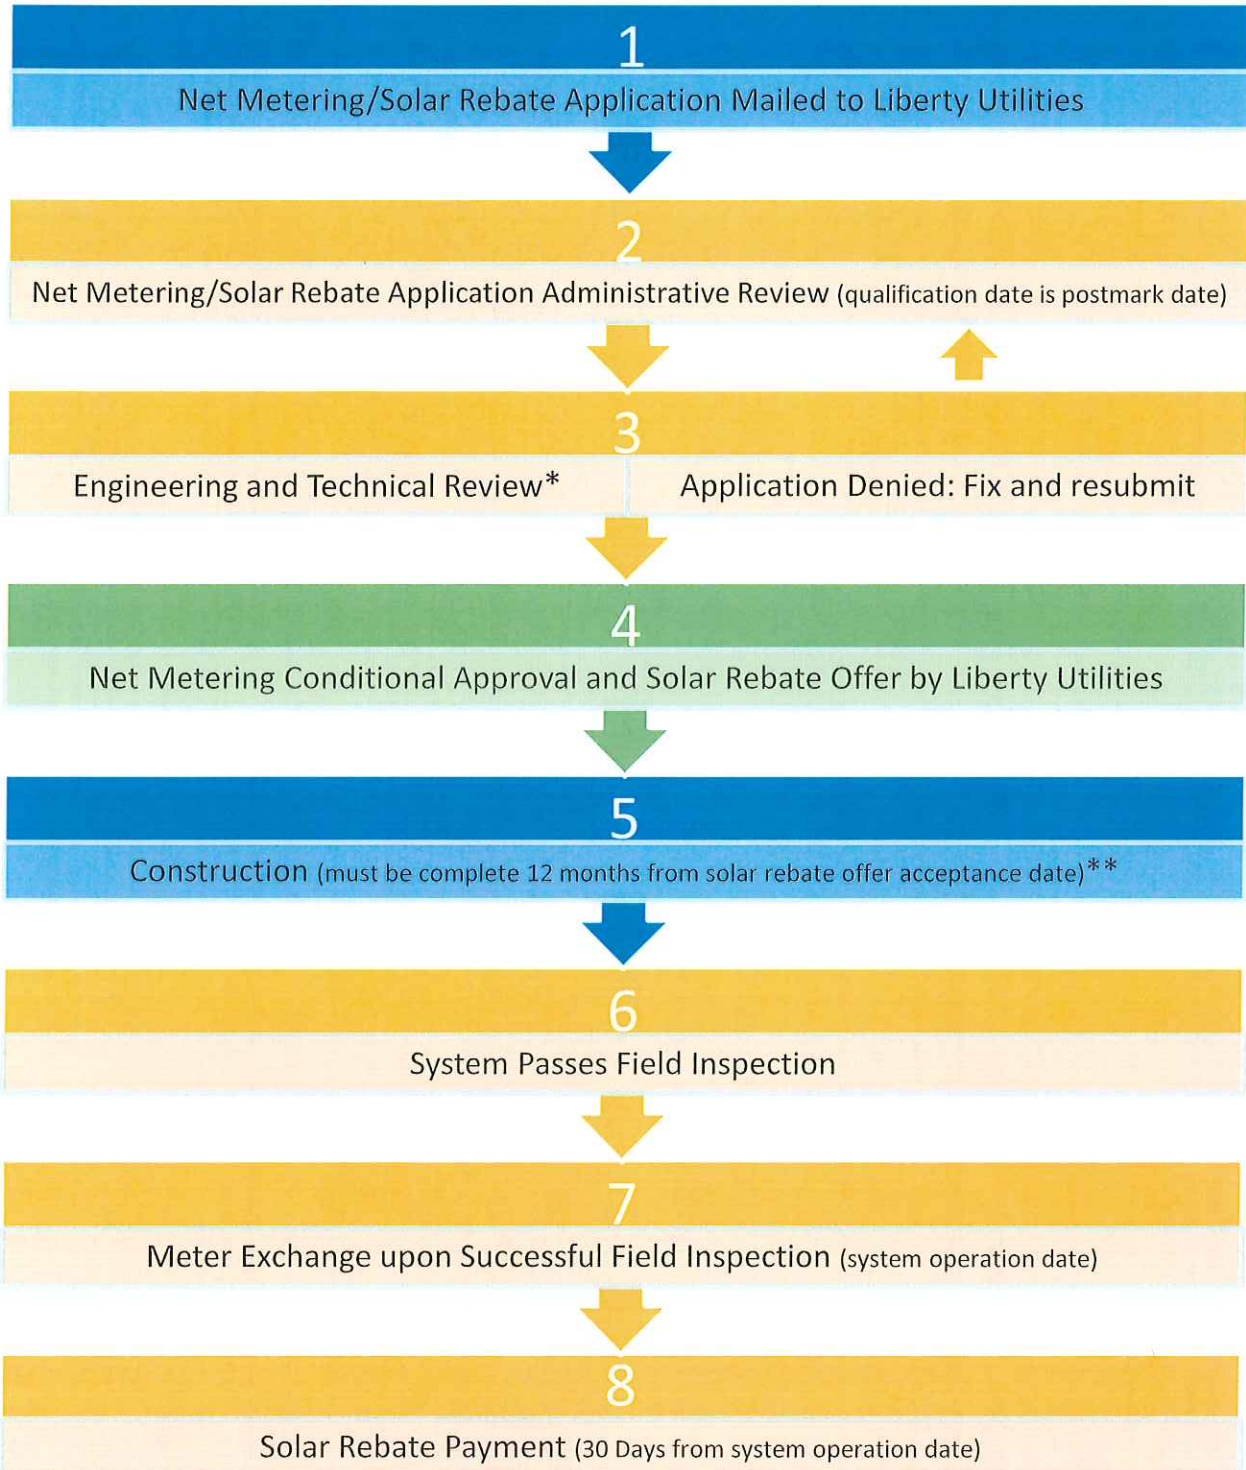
1

Net Metering/Solar Rebate Application Mailed to Liberty Utilities

2

Net Metering/Solar Rebate Application Administrative Review (qualification date is postmark date)

3

Engineering and Technical Review*

Application Denied: Fix and resubmit

4

Net Metering Conditional Approval and Solar Rebate Offer by Liberty Utilities

5

Construction (must be complete 12 months from solar rebate offer acceptance date)**

6

System Passes Field Inspection

7

Meter Exchange upon Successful Field Inspection (system operation date)

8

Solar Rebate Payment (30 Days from system operation date)